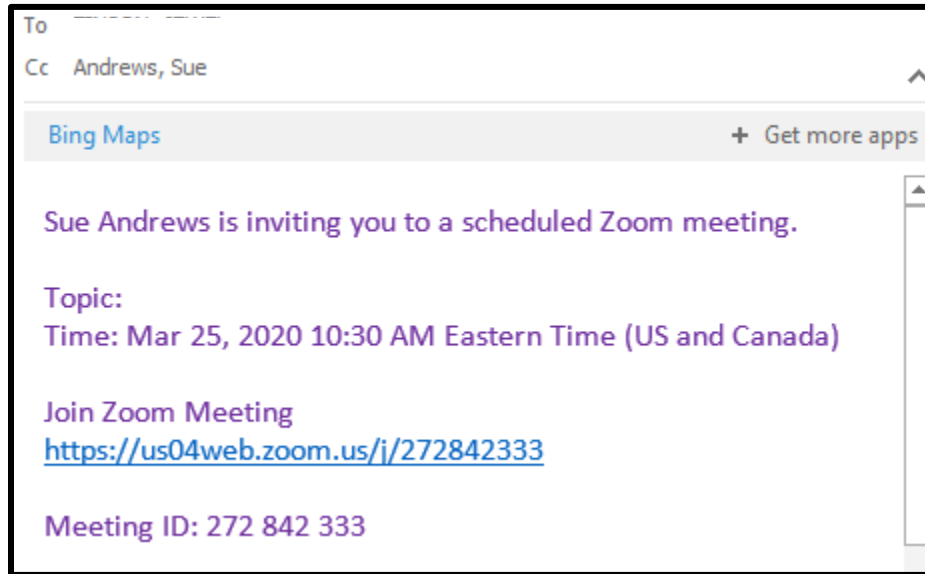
To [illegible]

Cc Andrews, Sue

Bing Maps

+ Get more apps

Sue Andrews is inviting you to a scheduled Zoom meeting.

Topic:
Time: Mar 25, 2020 10:30 AM Eastern Time (US and Canada)

Join Zoom Meeting
https://us04web.zoom.us/j/272842333

Meeting ID: 272 842 333